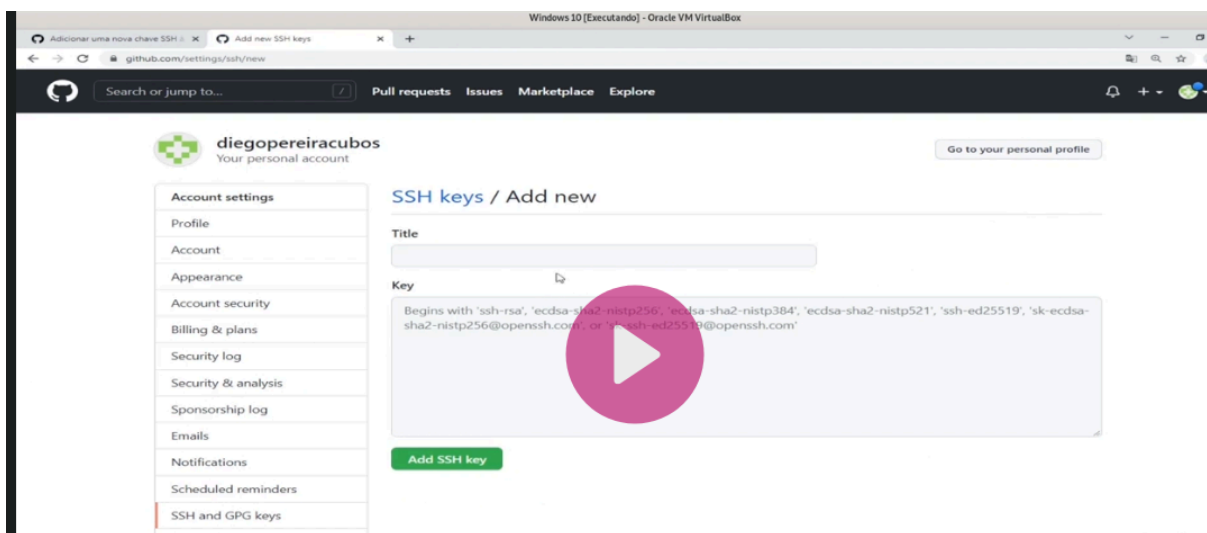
Windows 10 [Executando] - Oracle VM VirtualBox

Adicionar uma nova chave SSH à ×
Add new SSH keys ×
+

github.com/settings/ssh/new

Search or jump to...
/
Pull requests
Issues
Marketplace
Explore

diegopereiracubos
Your personal account

Go to your personal profile

Account settings
Profile
Account
Appearance
Account security
Billing & plans
Security log
Security & analysis
Sponsorship log
Emails
Notifications
Scheduled reminders
SSH and GPG keys

SSH keys / Add new

Title

Key

Begins with 'ssh-rsa', 'ecdsa-sha2-nistp256', 'ecdsa-sha2-nistp384', 'ecdsa-sha2-nistp521', 'ssh-ed25519', 'sk-ecdsa-sha2-nistp256@openssh.com', or 'sk-ssh-ed25519@openssh.com'

Add SSH key